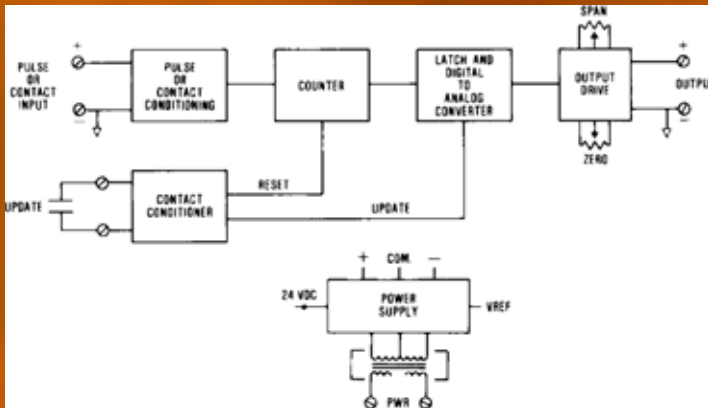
SPAN

PULSE OR CONTACT INPUT

+

−

PULSE OR CONTACT CONDITIONING

COUNTER

LATCH AND DIGITAL TO ANALOG CONVERTER

OUTPUT DRIVE

+

−

OUTPU

ZERO

UPDATE

CONTACT CONDITIONER

RESET

UPDATE

+

COM.

−

24 VDC

POWER SUPPLY

VREF

PWR